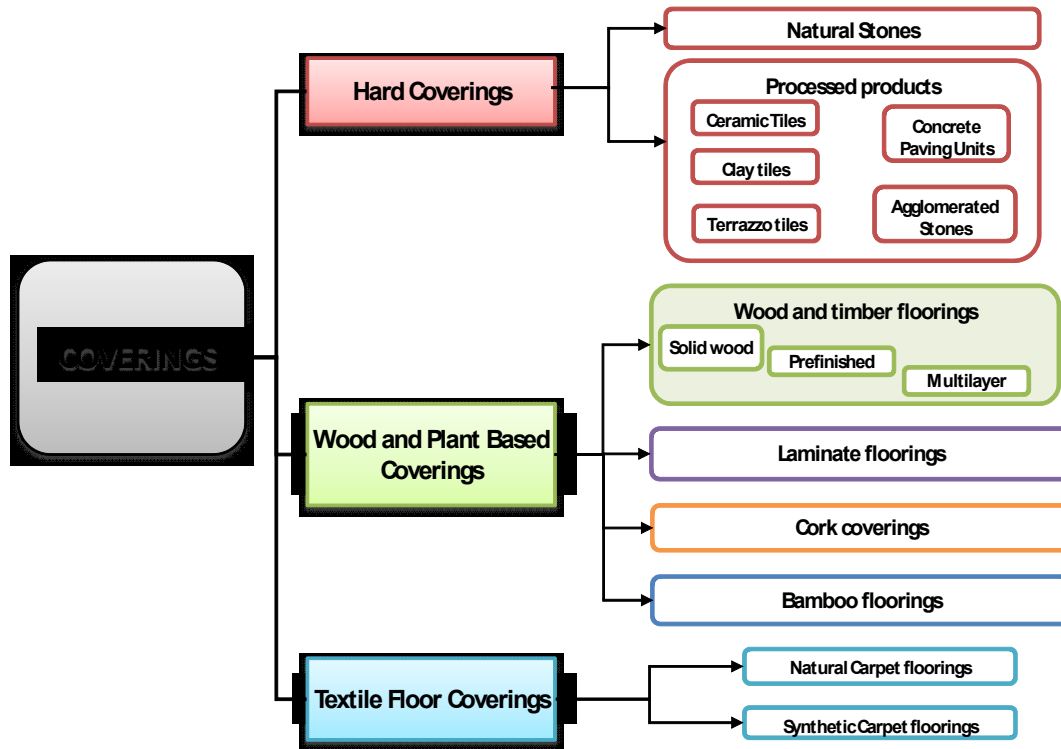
COVERINGS

Hard Coverings

Natural Stones

Processed products

Ceramic Tiles

Clay tiles

Terrazzo tiles

Concrete Paving Units

Agglomerated Stones

Wood and Plant Based Coverings

Wood and timber floorings

Solid wood

Prefinished

Multilayer

Laminate floorings

Cork coverings

Bamboo floorings

Textile Floor Coverings

Natural Carpet floorings

Synthetic Carpet floorings